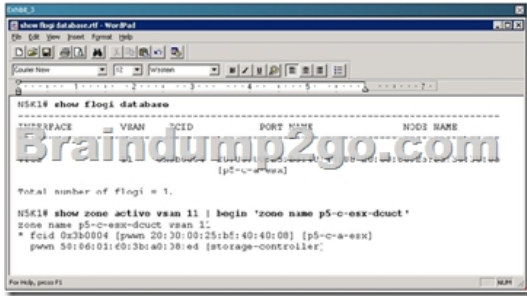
Exhibit_3

show flogi database.rtf - WordPad

File Edit View Insert Format Help

Courier New 10 Western

N5K1# show flogi database

INTERFACE VSAN FCID PORT NAME NODE NAME

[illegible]

[p5-c-a-esx]

Braindump2go.com

Total number of flogi = 1.

N5K1# show zone active vsan 11 | begin 'zone name p5-c-esx-dcuct'
zone name p5-c-esx-dcuct vsan 11
* fcid 0x3b0004 [pwwn 20:00:00:25:b5:40:40:08] [p5-c-a-esx]
pwwn 50:06:01:60:3b:a0:38:ed [storage-controller]

For Help, press F1

NUM